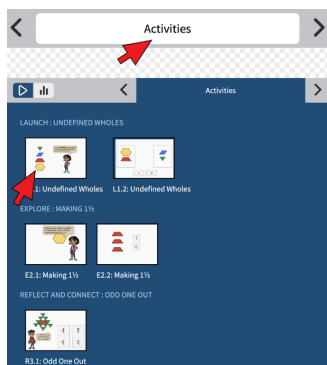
Activities

Activities

LAUNCH : UNDEFINED WHOLES

L1.1: Undefined Wholes

L1.2: Undefined Wholes

EXPLORE : MAKING 1½

E2.1: Making 1½

E2.2: Making 1½

REFLECT AND CONNECT : ODD ONE OUT

R3.1: Odd One Out